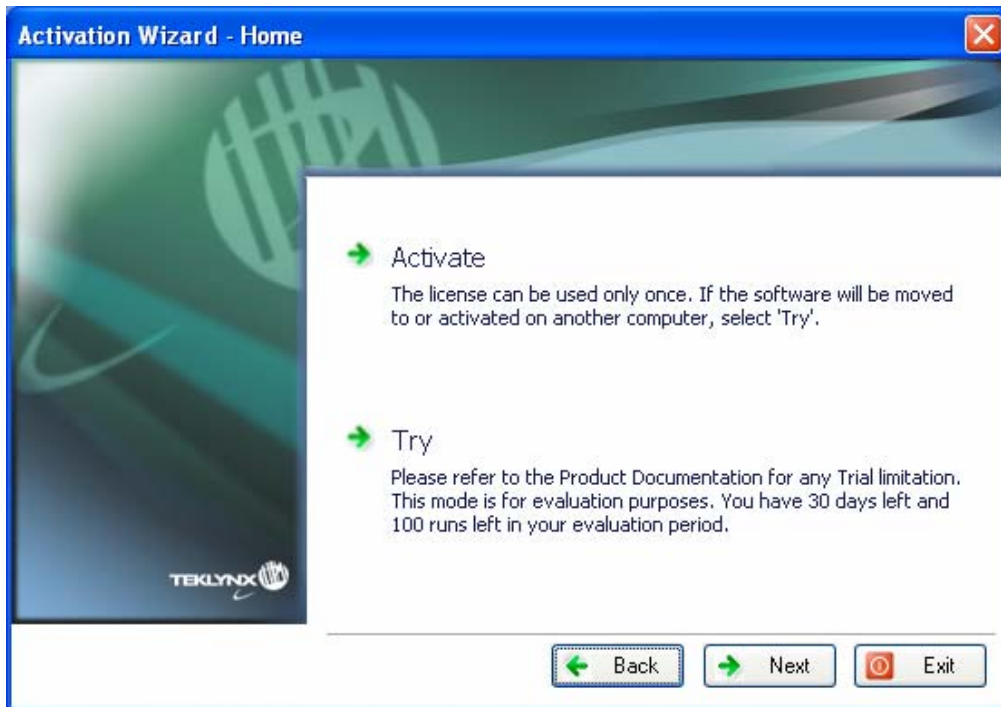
Activation Wizard - Home

Activate

The license can be used only once. If the software will be moved to or activated on another computer, select 'Try'.

Try

Please refer to the Product Documentation for any Trial limitation. This mode is for evaluation purposes. You have 30 days left and 100 runs left in your evaluation period.

TEKLYNX

Back

Next

Exit